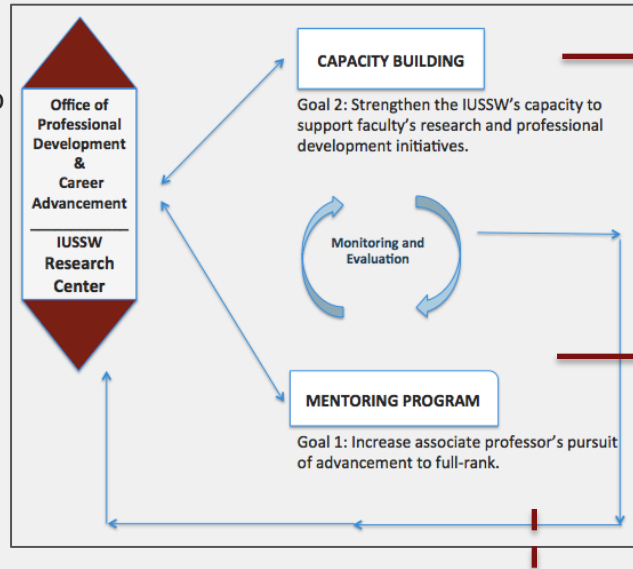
Office of Professional Development & Career Advancement

IUSSW Research Center

CAPACITY BUILDING

Goal 2: Strengthen the IUSSW's capacity to support faculty's research and professional development initiatives.

Monitoring and Evaluation

MENTORING PROGRAM

Goal 1: Increase associate professor's pursuit of advancement to full-rank.